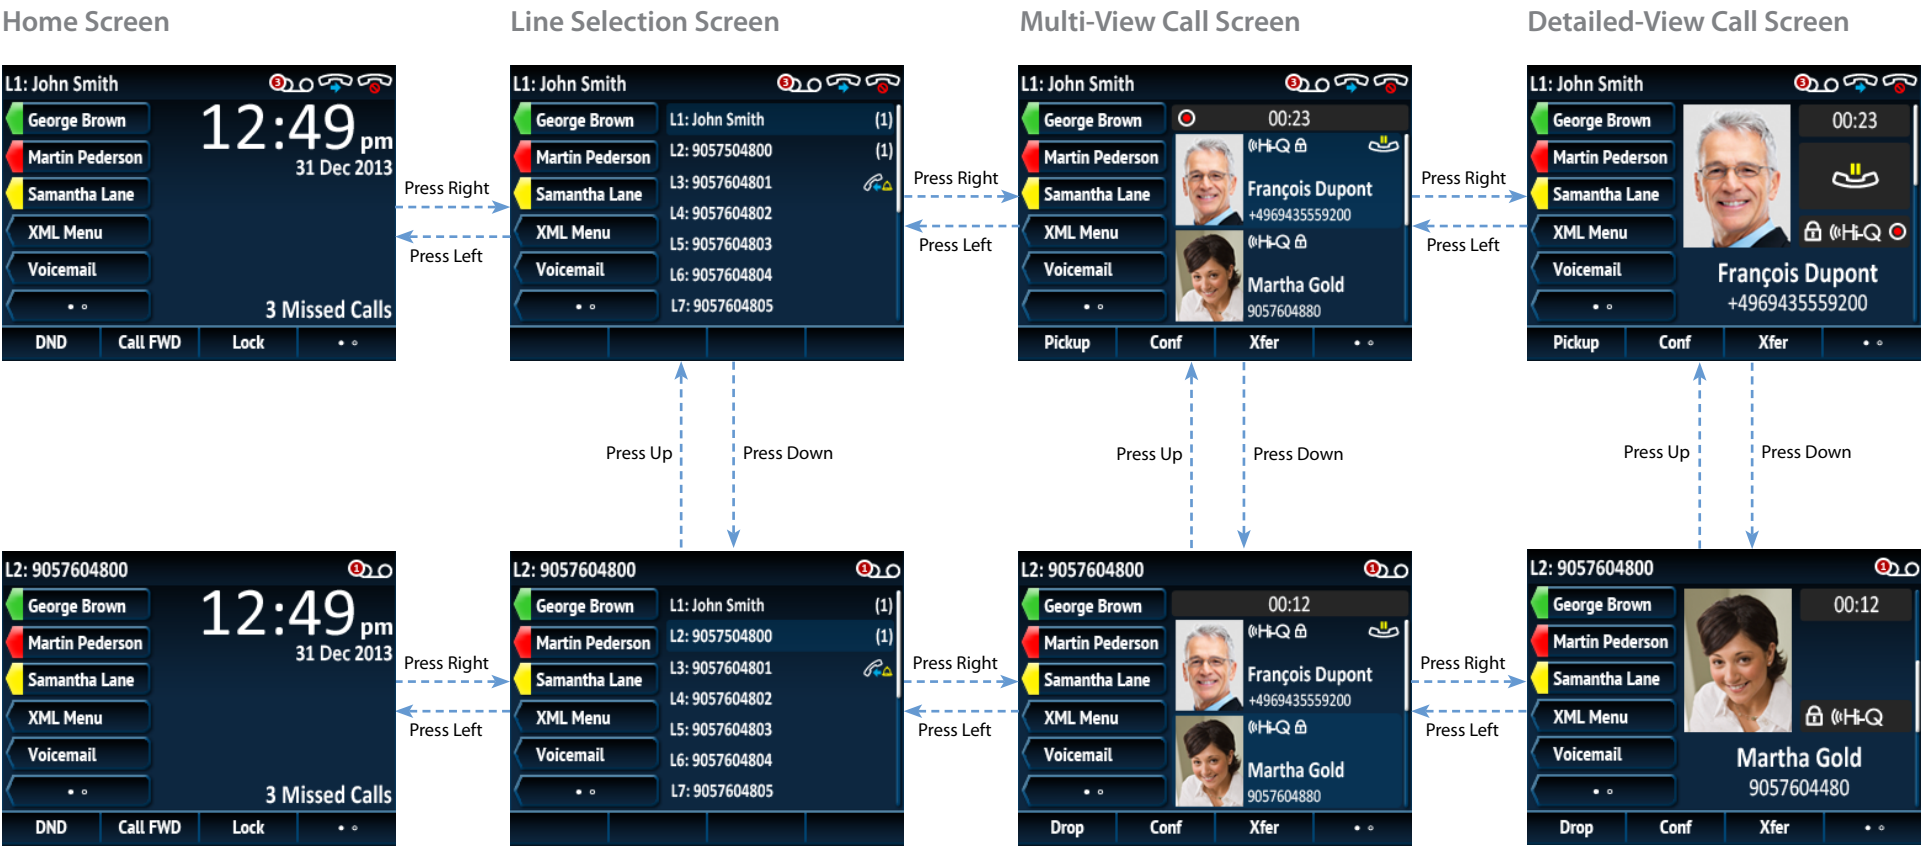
Home Screen

L1: John Smith

George Brown
Martin Pederson
Samantha Lane
XML Menu
Voicemail

12:49 pm
31 Dec 2013
3 Missed Calls

DND | Call FWD | Lock

Press Right
Press Left

Line Selection Screen

L1: John Smith

George Brown
Martin Pederson
Samantha Lane
XML Menu
Voicemail

L1: John Smith (1)
L2: 9057504800 (1)
L3: 9057604801
L4: 9057604802
L5: 9057604803
L6: 9057604804
L7: 9057604805

Press Right
Press Left

Multi-View Call Screen

L1: John Smith

George Brown
Martin Pederson
Samantha Lane
XML Menu
Voicemail

00:23
HD François Dupont +4969435559200
HD Martha Gold 9057604880

Pickup | Conf | Xfer

Press Right
Press Left

Detailed-View Call Screen

L1: John Smith

George Brown
Martin Pederson
Samantha Lane
XML Menu
Voicemail

00:23
HD
François Dupont
+4969435559200

Pickup | Conf | Xfer

Press Up
Press Down
Press Up
Press Down
Press Up
Press Down

L2: 9057604800

George Brown
Martin Pederson
Samantha Lane
XML Menu
Voicemail

12:49 pm
31 Dec 2013
3 Missed Calls

DND | Call FWD | Lock

Press Right
Press Left

L2: 9057604800

George Brown
Martin Pederson
Samantha Lane
XML Menu
Voicemail

L1: John Smith (1)
L2: 9057504800 (1)
L3: 9057604801
L4: 9057604802
L5: 9057604803
L6: 9057604804
L7: 9057604805

Press Right
Press Left

L2: 9057604800

George Brown
Martin Pederson
Samantha Lane
XML Menu
Voicemail

00:12
HD François Dupont +4969435559200
HD Martha Gold 9057604880

Drop | Conf | Xfer

Press Right
Press Left

L2: 9057604800

George Brown
Martin Pederson
Samantha Lane
XML Menu
Voicemail

00:12
HD
Martha Gold
9057604480

Drop | Conf | Xfer